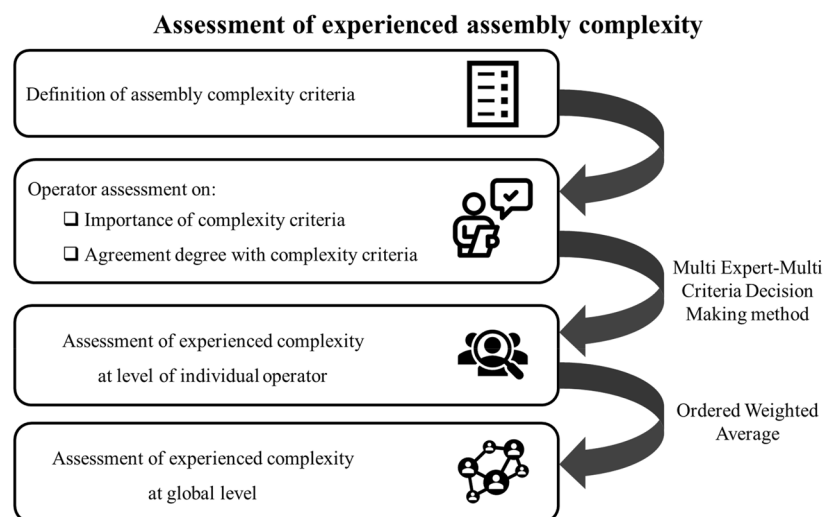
Assessment of experienced assembly complexity

Definition of assembly complexity criteria

Operator assessment on:
❑ Importance of complexity criteria
❑ Agreement degree with complexity criteria

Multi Expert-Multi Criteria Decision Making method

Assessment of experienced complexity at level of individual operator

Ordered Weighted Average

Assessment of experienced complexity at global level